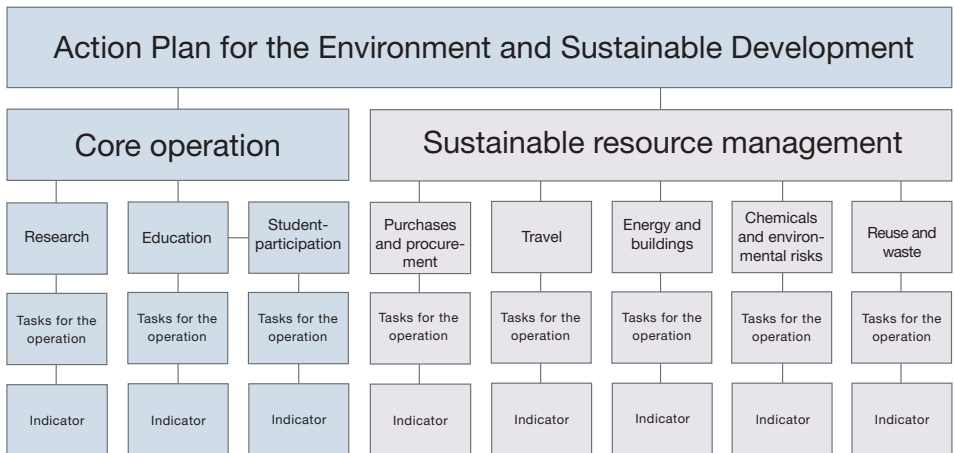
Action Plan for the Environment and Sustainable Development

Core operation

Sustainable resource management

Research

Education

Student-participation

Purchases and procurement

Travel

Energy and buildings

Chemicals and environmental risks

Reuse and waste

Tasks for the operation

Tasks for the operation

Tasks for the operation

Tasks for the operation

Tasks for the operation

Tasks for the operation

Tasks for the operation

Tasks for the operation

Indicator

Indicator

Indicator

Indicator

Indicator

Indicator

Indicator

Indicator